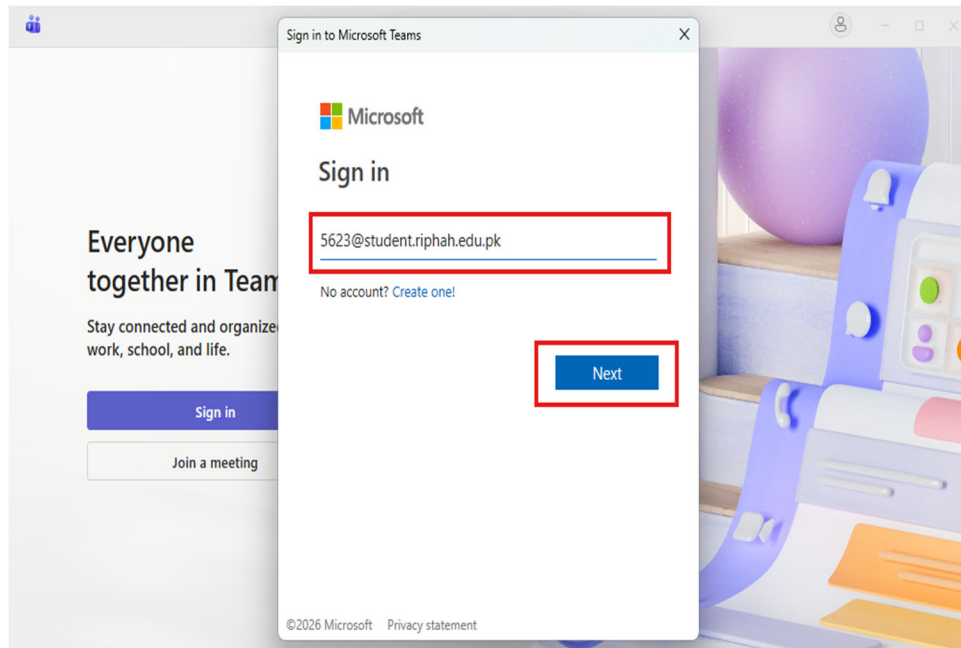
Everyone together in Team

Stay connected and organize work, school, and life.

Sign in

Join a meeting

Sign in to Microsoft Teams

Microsoft

Sign in

5623@student.riphah.edu.pk

No account? Create one!

Next

©2026 Microsoft Privacy statement